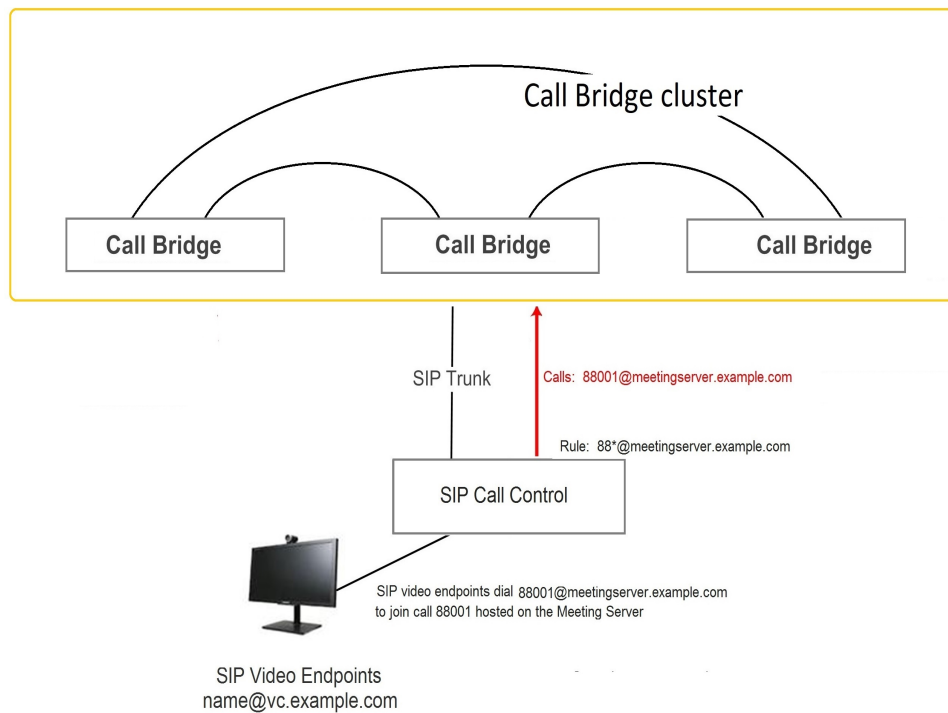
Call Bridge cluster

Call Bridge

Call Bridge

Call Bridge

SIP Trunk

Calls: 88001@meetingserver.example.com

Rule: 88*@meetingserver.example.com

SIP Call Control

SIP video endpoints dial 88001@meetingserver.example.com to join call 88001 hosted on the Meeting Server

SIP Video Endpoints
name@vc.example.com